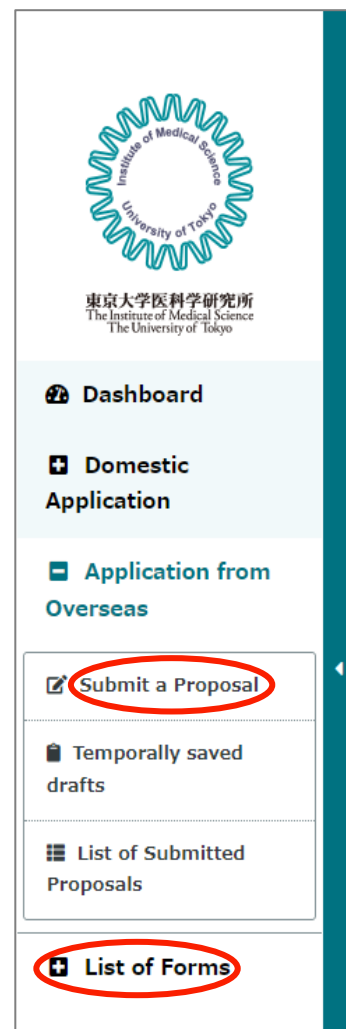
Institute of Medical Science
University of Tokyo

東京大学医科学研究所
The Institute of Medical Science
The University of Tokyo

Dashboard

Domestic Application

Application from Overseas

Submit a Proposal

Temporally saved drafts

List of Submitted Proposals

List of Forms